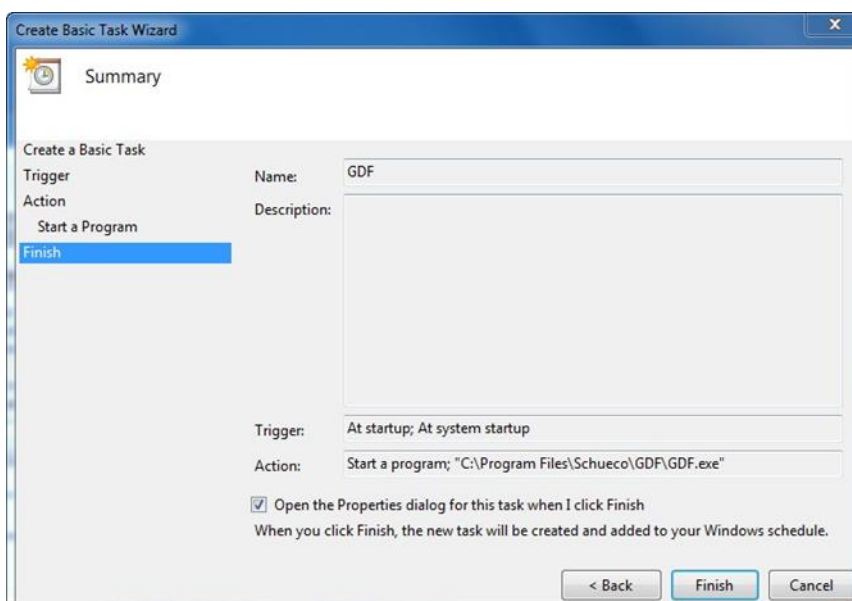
Create Basic Task Wizard

Summary

Create a Basic Task
Trigger
Action
Start a Program
Finish

Name: GDF

Description:

Trigger: At startup; At system startup

Action: Start a program; "C:\Program Files\Schueco\GDF\GDF.exe"

Open the Properties dialog for this task when I click Finish

When you click Finish, the new task will be created and added to your Windows schedule.

< Back
Finish
Cancel